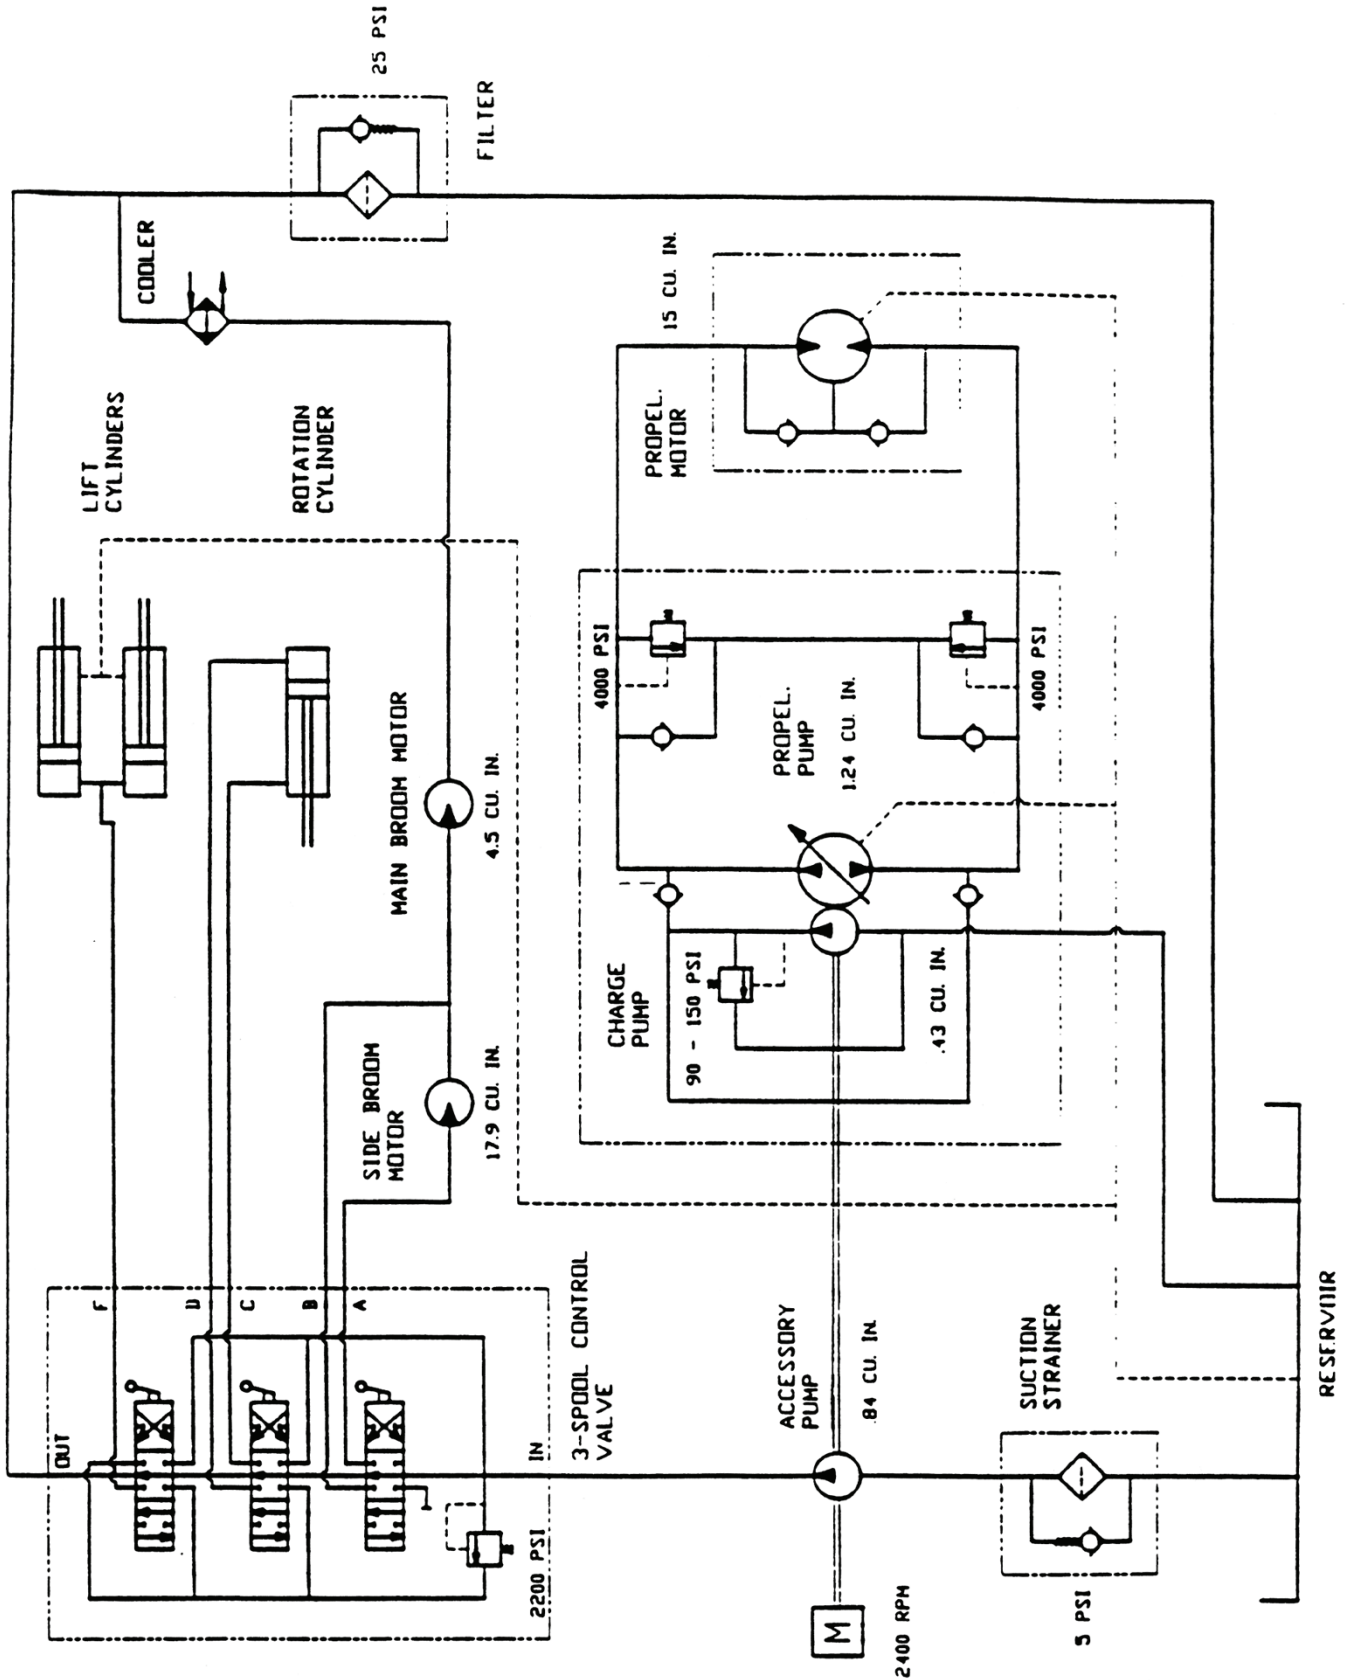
25 PSI
FILTER
COOLER
15 CU. IN.
LIFT CYLINDERS
ROTATION CYLINDER
PROPEL. MOTOR
4000 PSI
4000 PSI
PROPEL. PUMP
1.24 CU. IN.
MAIN BROOM MOTOR
4.5 CU. IN.
CHARGE PUMP
90 - 150 PSI
.43 CU. IN.
SIDE BROOM MOTOR
17.9 CU. IN.
F
D
C
B
A
OUT
IN
3-SPOOL CONTROL VALVE
2200 PSI
ACCESSORY PUMP
.84 CU. IN.
M
2400 RPM
SUCTION STRAINER
5 PSI
RESERVIIR